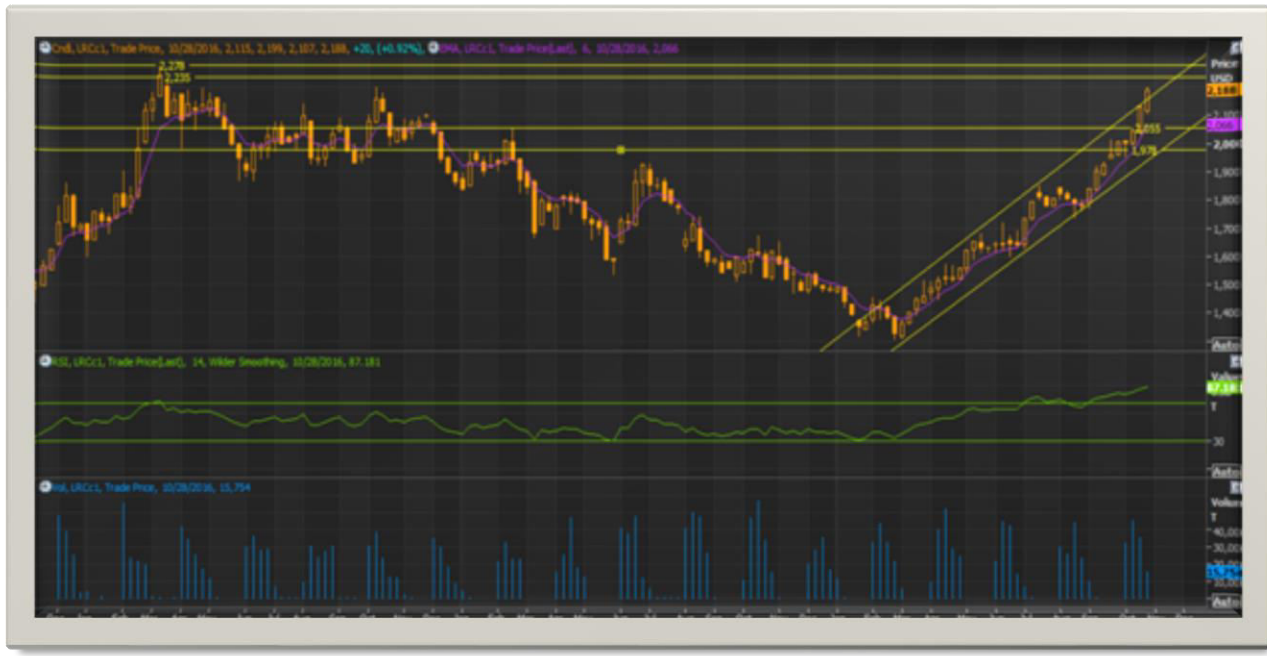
Cndl, LRCc1, Trade Price, 10/28/2016, 2,115, 2,199, 2,107, 2,188, +20, (+0.92%), EMA, LRCc1, Trade Price(Last), 6, 10/28/2016, 2,066

2,278
2,235
2,055
1,975

Price USD
2,188
2,066
2,000
1,900
1,800
1,700
1,600
1,500
1,400
Auto

RSI, LRCc1, Trade Price(Last), 14, Wilder Smoothing, 10/28/2016, 87.181

Value
87.18
30
Auto

Vol, LRCc1, Trade Price, 10/28/2016, 15,754

Volume
T
40,000
30,000
20,000
Auto